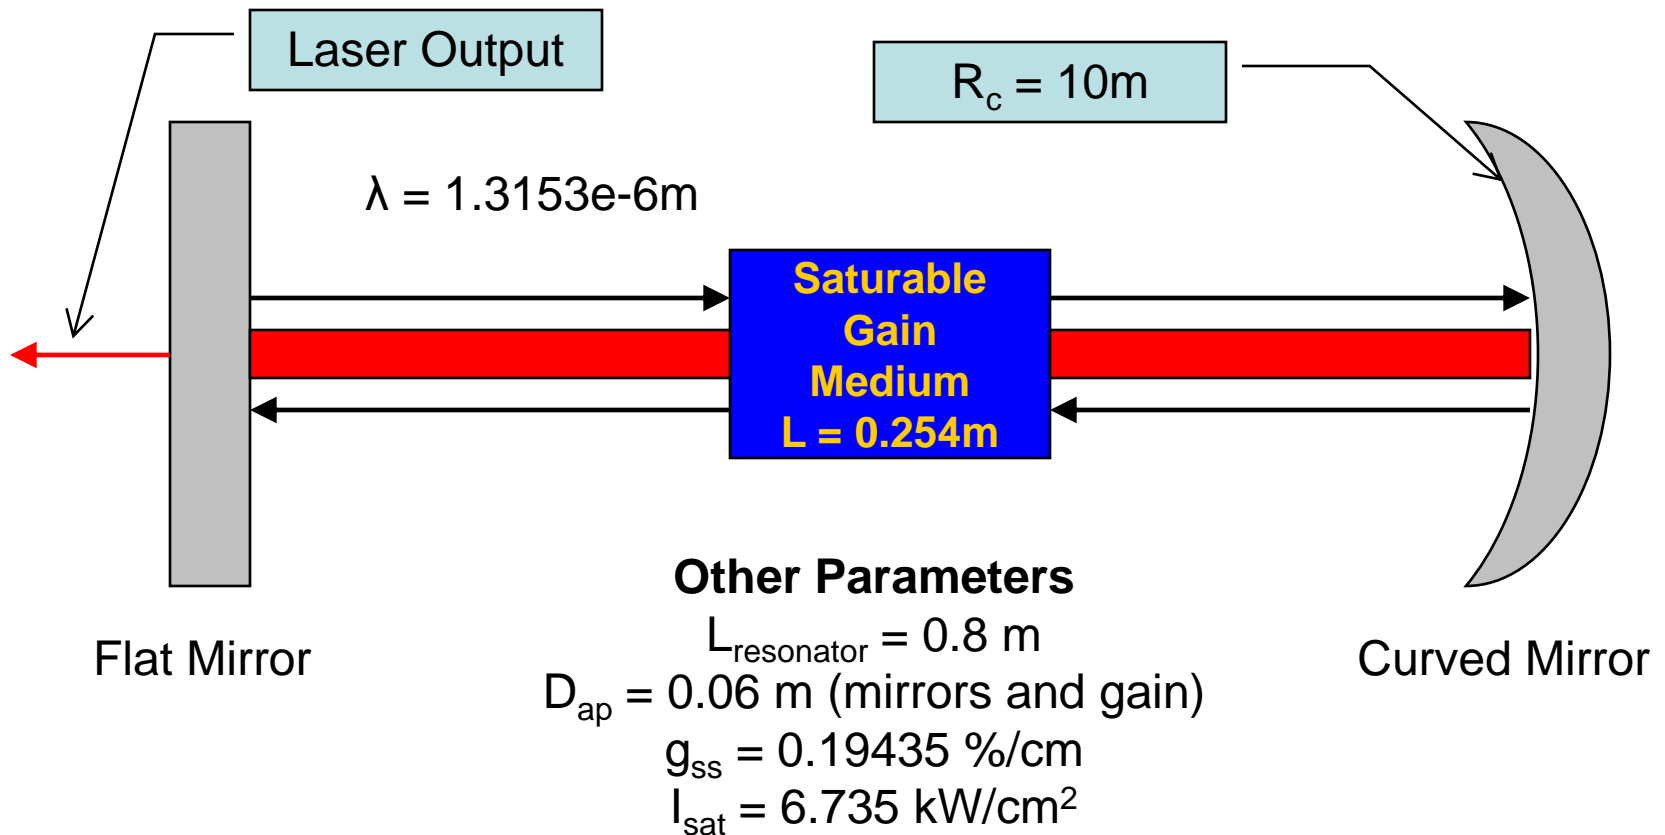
Laser Output

$R_c$ = 10m

λ = 1.3153e-6m

Saturable Gain Medium L = 0.254m

Flat Mirror

Curved Mirror

Other Parameters
$L_{resonator}$ = 0.8 m
$D_{ap}$ = 0.06 m (mirrors and gain)
$g_{ss}$ = 0.19435 %/cm
$I_{sat}$ = 6.735 kW/cm$^2$